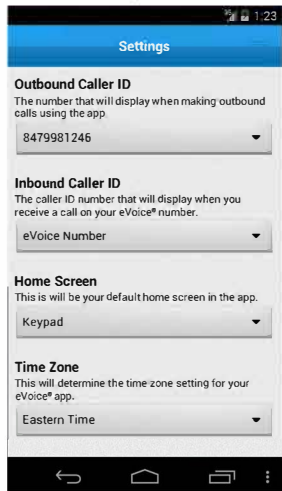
1:23

Settings

Outbound Caller ID
The number that will display when making outbound calls using the app.

8479981246

Inbound Caller ID
The caller ID number that will display when you receive a call on your eVoice® number.

eVoice Number

Home Screen
This is will be your default home screen in the app.

Keypad

Time Zone
This will determine the time zone setting for your eVoice® app.

Eastern Time